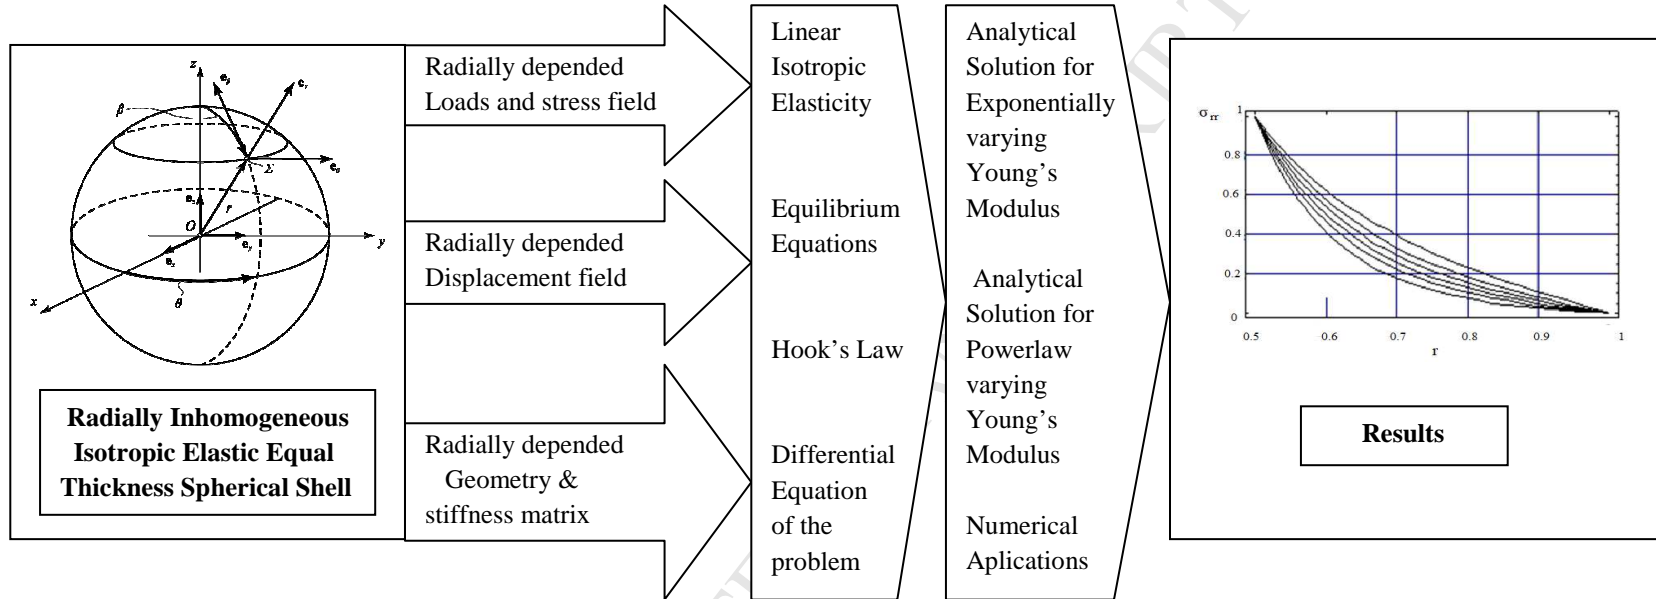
$z$
$e_\beta$
$e_r$
$\beta$
$\Sigma$
$e_\theta$
$e_z$
$r$
$O$
$e_y$
$y$
$e_x$
$x$
$\theta$

Radially Inhomogeneous Isotropic Elastic Equal Thickness Spherical Shell

Radially depended Loads and stress field

Radially depended Displacement field

Radially depended Geometry & stiffness matrix

Linear Isotropic Elasticity

Equilibrium Equations

Hook's Law

Differential Equation of the problem

Analytical Solution for Exponentially varying Young's Modulus

Analytical Solution for Powerlaw varying Young's Modulus

Numerical Aplications

$\sigma_{rr}$
1
0.8
0.6
0.4
0.2
0
0.5
0.6
0.7
0.8
0.9
1
r

Results